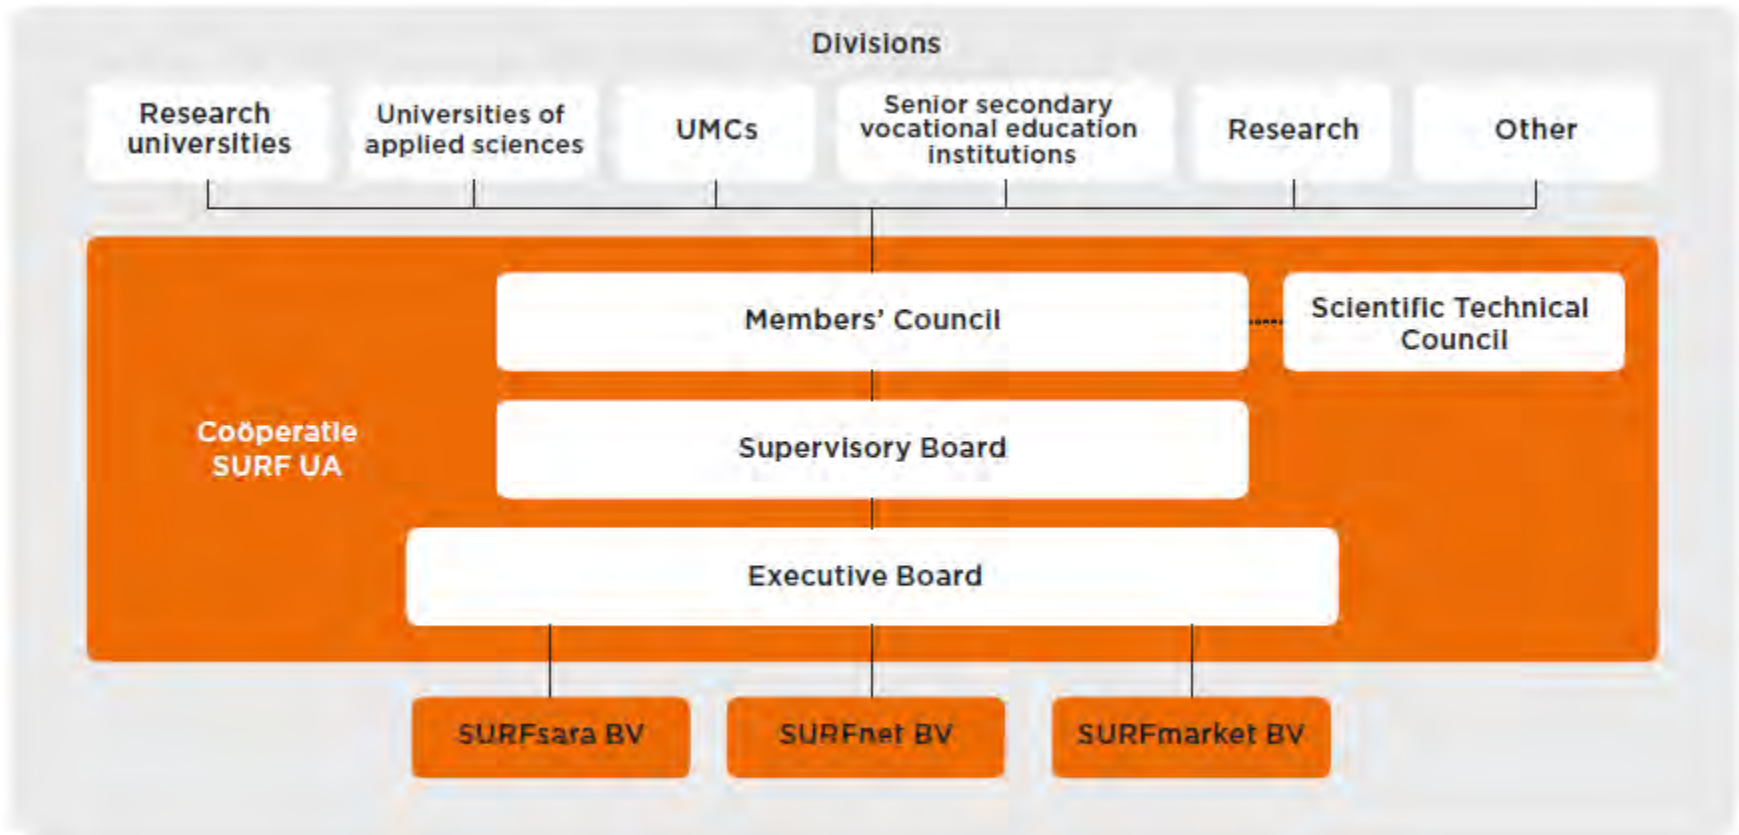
Divisions

Research universities

Universities of applied sciences

UMCs

Senior secondary vocational education institutions

Research

Other

Members' Council

Scientific Technical Council

Coöperatie SURF UA

Supervisory Board

Executive Board

SURFsara BV

SURFnet BV

SURFmarket BV